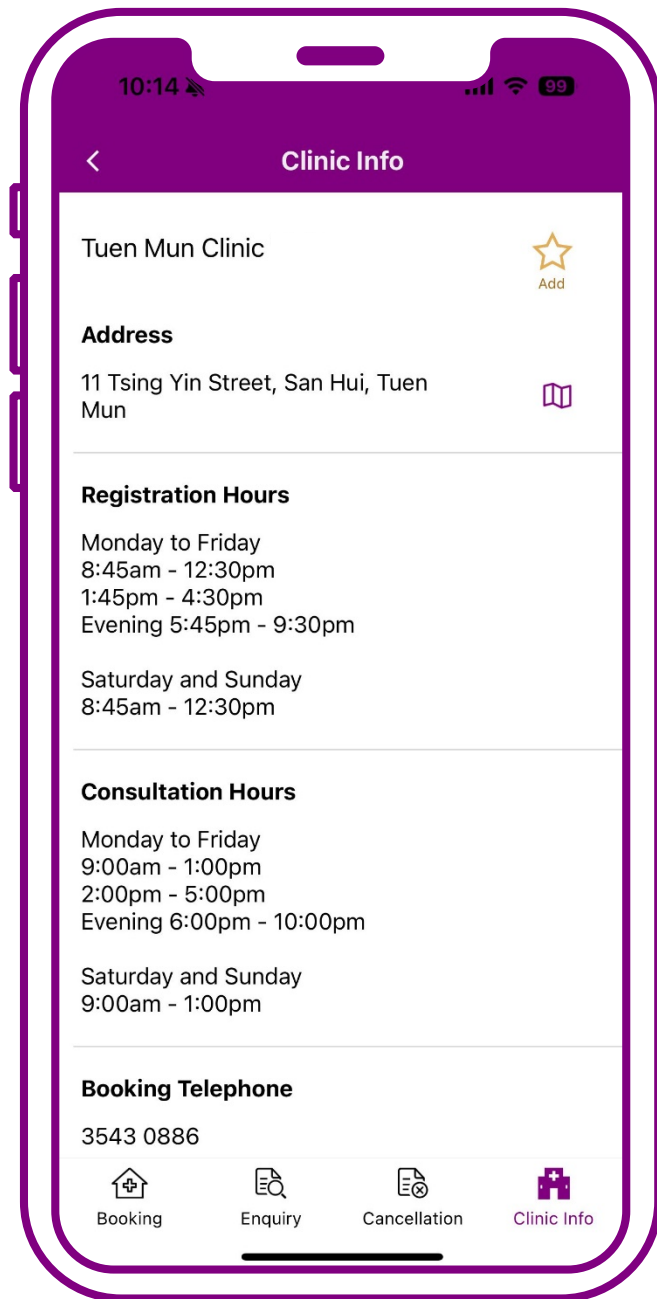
10:14

99

<

Clinic Info

Tuen Mun Clinic

Add

Address

11 Tsing Yin Street, San Hui, Tuen Mun

Registration Hours

Monday to Friday
8:45am - 12:30pm
1:45pm - 4:30pm
Evening 5:45pm - 9:30pm

Saturday and Sunday
8:45am - 12:30pm

Consultation Hours

Monday to Friday
9:00am - 1:00pm
2:00pm - 5:00pm
Evening 6:00pm - 10:00pm

Saturday and Sunday
9:00am - 1:00pm

Booking Telephone

3543 0886

Booking

Enquiry

Cancellation

Clinic Info